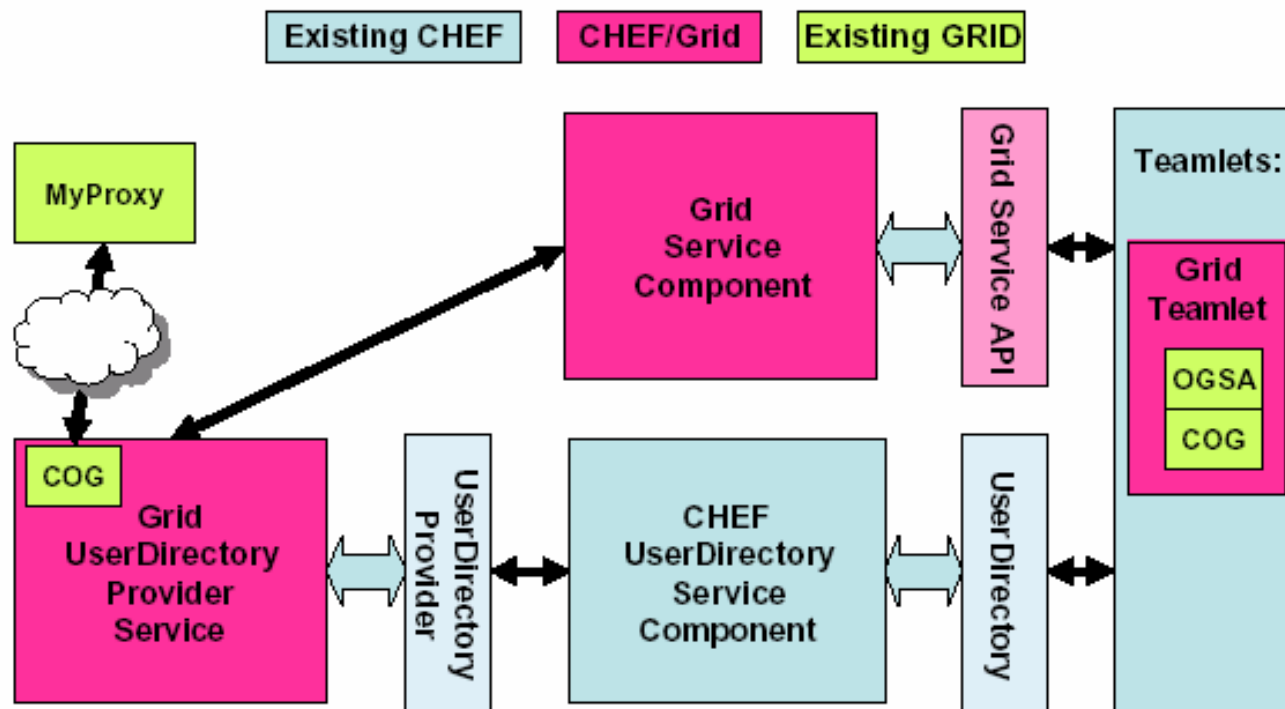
Existing CHEF
CHEF/Grid
Existing GRID

MyProxy

Grid Service Component

Grid Service API

Teamlets:

Grid Teamlet
OGSA
COG

COG
Grid UserDirectory Provider Service

UserDirectory Provider

CHEF UserDirectory Service Component

UserDirectory